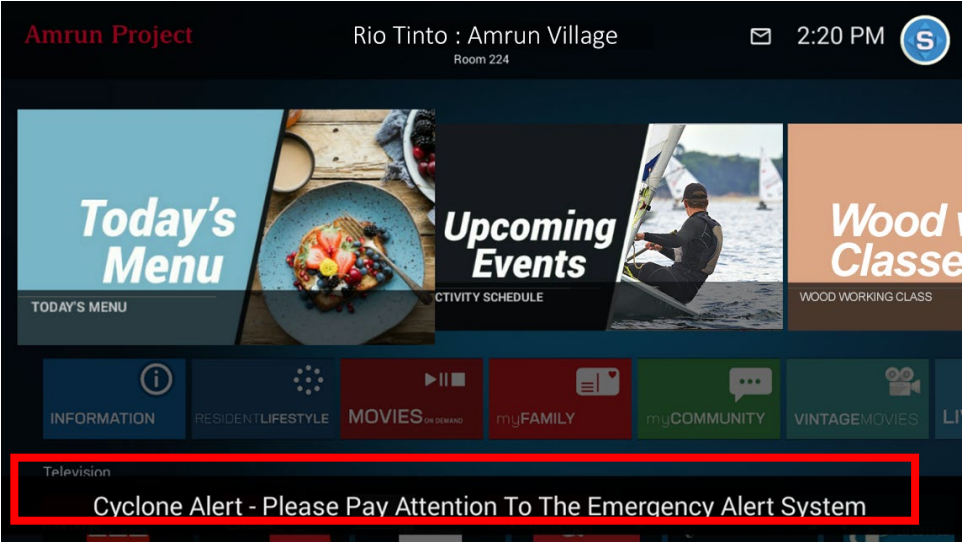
Amrun Project

Rio Tinto : Amrun Village
Room 224

2:20 PM

S

Today's Menu
TODAY'S MENU

Upcoming Events
CTIVITY SCHEDULE

Wood W Classe
WOOD WORKING CLASS

INFORMATION

RESIDENTLIFESTYLE

MOVIES ON DEMAND

myFAMILY

myCOMMUNITY

VINTAGEMOVIES

LI

Television

Cyclone Alert - Please Pay Attention To The Emergency Alert System